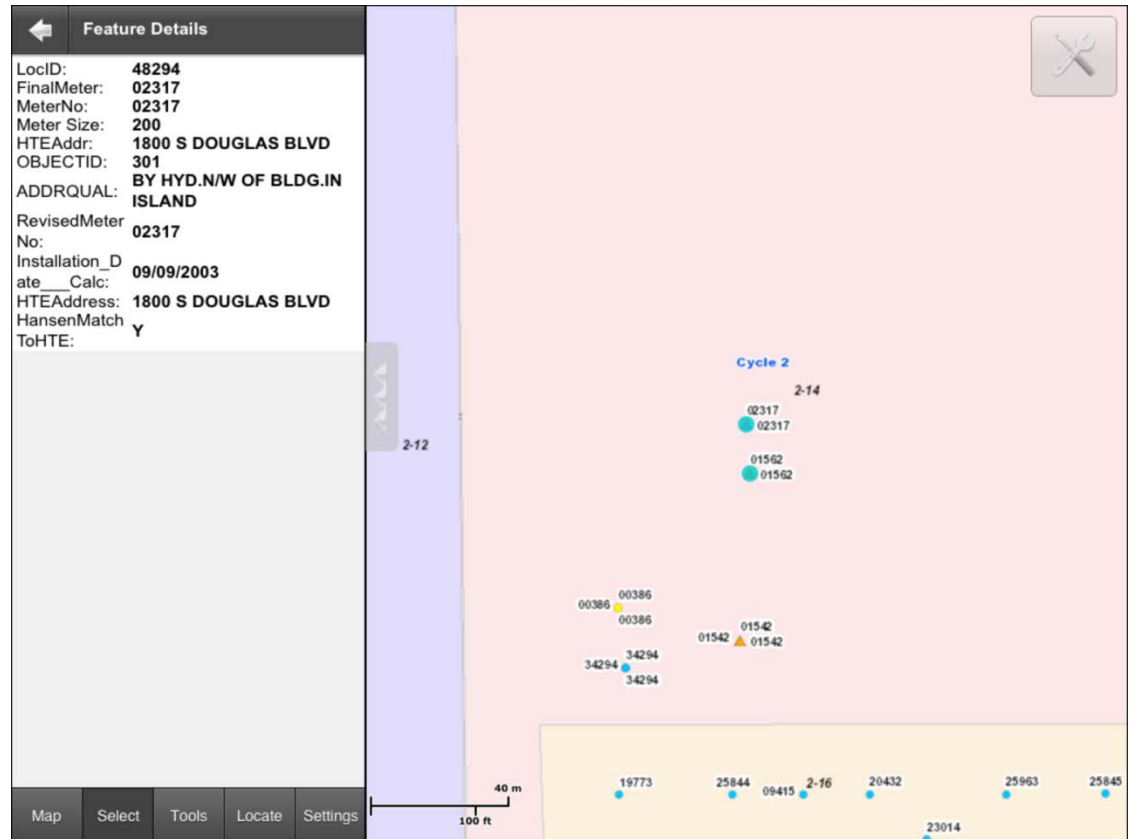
Feature Details

| | |
|---|---|
| LocID: | 48294 |
| FinalMeter: | 02317 |
| MeterNo: | 02317 |
| Meter Size: | 200 |
| HTEAddr: | 1800 S DOUGLAS BLVD |
| OBJECTID: | 301 |
| ADDRQUAL: | BY HYD.N/W OF BLDG.IN ISLAND |
| RevisedMeterNo: | 02317 |
| Installation_Date__Calc: | 09/09/2003 |
| HTEAddress: | 1800 S DOUGLAS BLVD |
| HansenMatchToHTE: | Y |

Map Select Tools Locate Settings

Cycle 2
2-14
2-12
02317
02317
01562
01562
00386
00386
00386
01542
01542
01542
34294
34294
34294
40 m
100 ft
19773
25844
09415
2-16
20432
25963
25845
23014